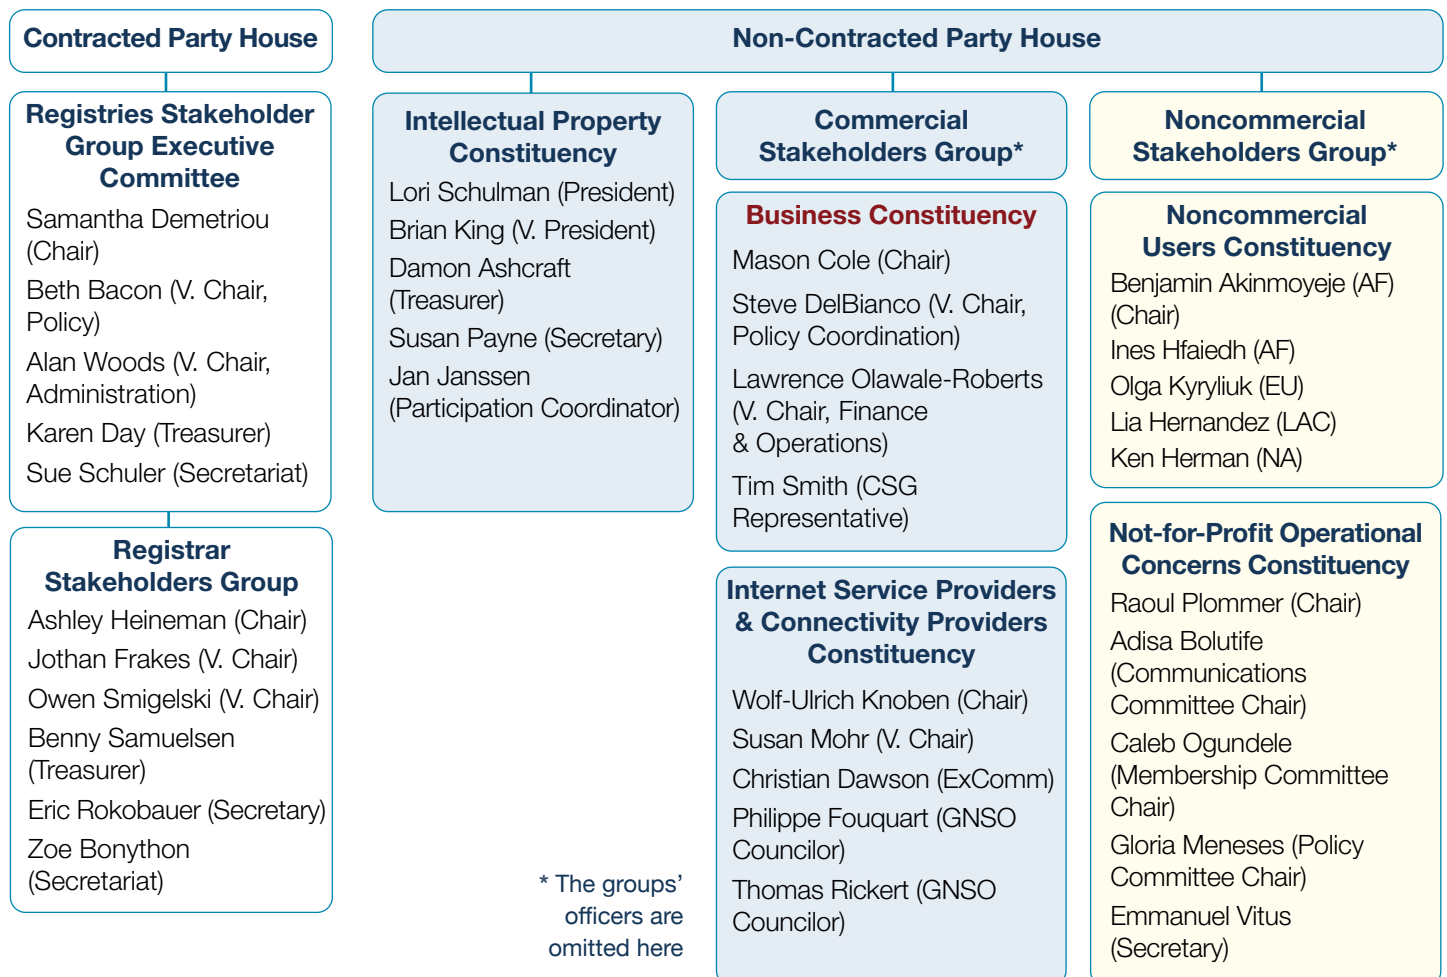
Contracted Party House

Registries Stakeholder Group Executive Committee

Samantha Demetriou (Chair)

Beth Bacon (V. Chair, Policy)

Alan Woods (V. Chair, Administration)

Karen Day (Treasurer)

Sue Schuler (Secretariat)

Registrar Stakeholders Group

Ashley Heineman (Chair)

Jothan Frakes (V. Chair)

Owen Smigelski (V. Chair)

Benny Samuelsen (Treasurer)

Eric Rokobauer (Secretary)

Zoe Bonython (Secretariat)

Non-Contracted Party House

Intellectual Property Constituency

Lori Schulman (President)

Brian King (V. President)

Damon Ashcraft (Treasurer)

Susan Payne (Secretary)

Jan Janssen (Participation Coordinator)

* The groups' officers are omitted here

Commercial Stakeholders Group*

Business Constituency

Mason Cole (Chair)

Steve DelBianco (V. Chair, Policy Coordination)

Lawrence Olawale-Roberts (V. Chair, Finance & Operations)

Tim Smith (CSG Representative)

Internet Service Providers & Connectivity Providers Constituency

Wolf-Ulrich Knoben (Chair)

Susan Mohr (V. Chair)

Christian Dawson (ExComm)

Philippe Fouquart (GNSO Councilor)

Thomas Rickert (GNSO Councilor)

Noncommercial Stakeholders Group*

Noncommercial Users Constituency

Benjamin Akinmoyeje (AF) (Chair)

Ines Hfaiedh (AF)

Olga Kyryliuk (EU)

Lia Hernandez (LAC)

Ken Herman (NA)

Not-for-Profit Operational Concerns Constituency

Raoul Plommer (Chair)

Adisa Bolutife (Communications Committee Chair)

Caleb Ogundele (Membership Committee Chair)

Gloria Meneses (Policy Committee Chair)

Emmanuel Vitus (Secretary)